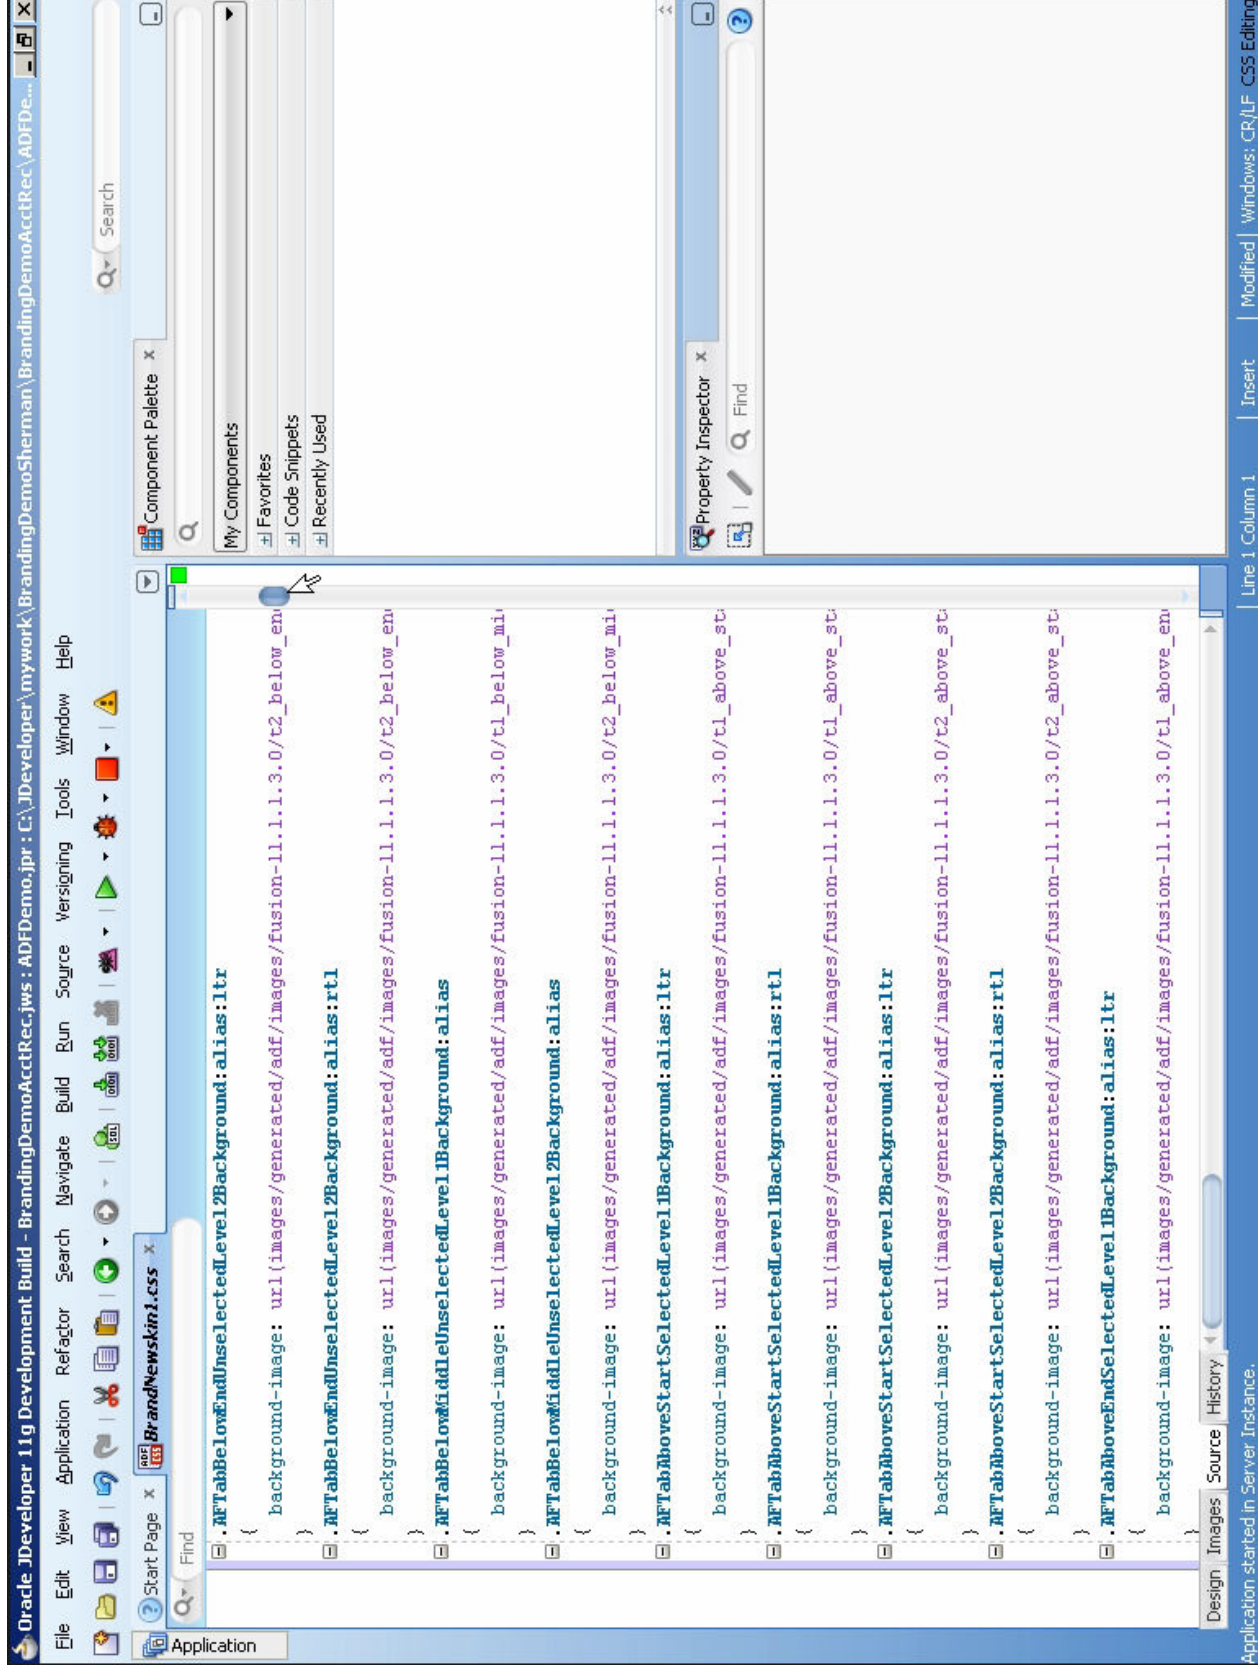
Oracle JDeveloper 11g Development Build - BrandingDemoAcctRec.jws : ADFDemo.jpr : C:\JDeveloper\mywork\BrandingDemoSherman\BrandingDemoAcctRec\ADFDe...

File Edit View Application Refactor Search Navigate Build Run Source Versioning Tools Window Help

Application

Start Page × BrandNewskin1.css ×

Find

.AFTabBelowEndUnselectedLevel2Background:alias:ltr
{
background-image: url(images/generated/adf/images/fusion-11.1.1.3.0/t2_below_en
}
.AFTabBelowEndUnselectedLevel2Background:alias:rtl
{
background-image: url(images/generated/adf/images/fusion-11.1.1.3.0/t2_below_en
}
.AFTabBelowMiddleUnselectedLevel1Background:alias
{
background-image: url(images/generated/adf/images/fusion-11.1.1.3.0/t1_below_mi
}
.AFTabBelowMiddleUnselectedLevel2Background:alias
{
background-image: url(images/generated/adf/images/fusion-11.1.1.3.0/t2_below_mi
}
.AFTabAboveStartSelectedLevel1Background:alias:ltr
{
background-image: url(images/generated/adf/images/fusion-11.1.1.3.0/t1_above_st
}
.AFTabAboveStartSelectedLevel1Background:alias:rtl
{
background-image: url(images/generated/adf/images/fusion-11.1.1.3.0/t1_above_st
}
.AFTabAboveStartSelectedLevel2Background:alias:ltr
{
background-image: url(images/generated/adf/images/fusion-11.1.1.3.0/t2_above_st
}
.AFTabAboveStartSelectedLevel2Background:alias:rtl
{
background-image: url(images/generated/adf/images/fusion-11.1.1.3.0/t2_above_st
}
.AFTabAboveEndSelectedLevel1Background:alias:ltr
{
background-image: url(images/generated/adf/images/fusion-11.1.1.3.0/t1_above_en
}

Design Images Source History

Search

Component Palette ×

My Components

Favorites
Code Snippets
Recently Used

Property Inspector ×

Find

Application started in Server Instance. | Line 1 Column 1 | Insert | Modified | Windows: CR/LF CSS Editing